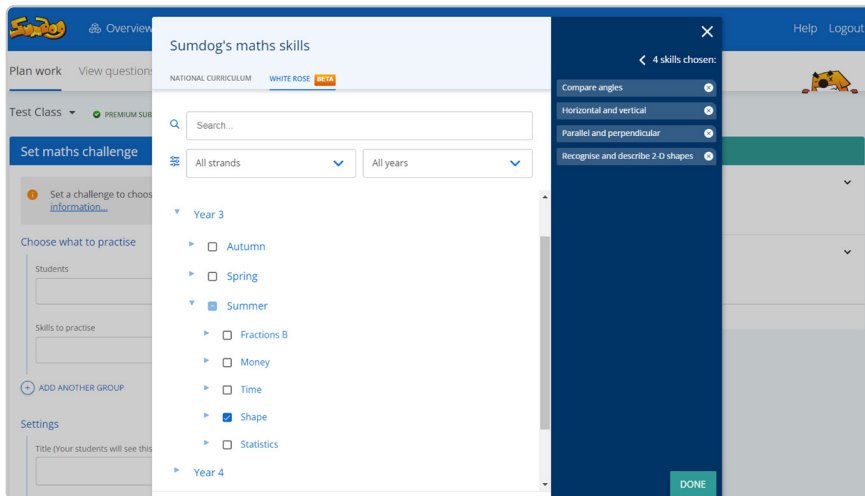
Sumdog Overview

Help Logout

Plan work View question

Test Class PREMIUM SUB

Set maths challenge

Set a challenge to choos information...

Choose what to practise

Students

Skills to practise

ADD ANOTHER GROUP

Settings

Title (Your students will see this

Sumdog's maths skills

NATIONAL CURRICULUM WHITE ROSE BETA

Search...

All strands

All years

Year 3

Autumn

Spring

Summer

Fractions B

Money

Time

Shape

Statistics

Year 4

4 skills chosen:

Compare angles

Horizontal and vertical

Parallel and perpendicular

Recognise and describe 2-D shapes

DONE